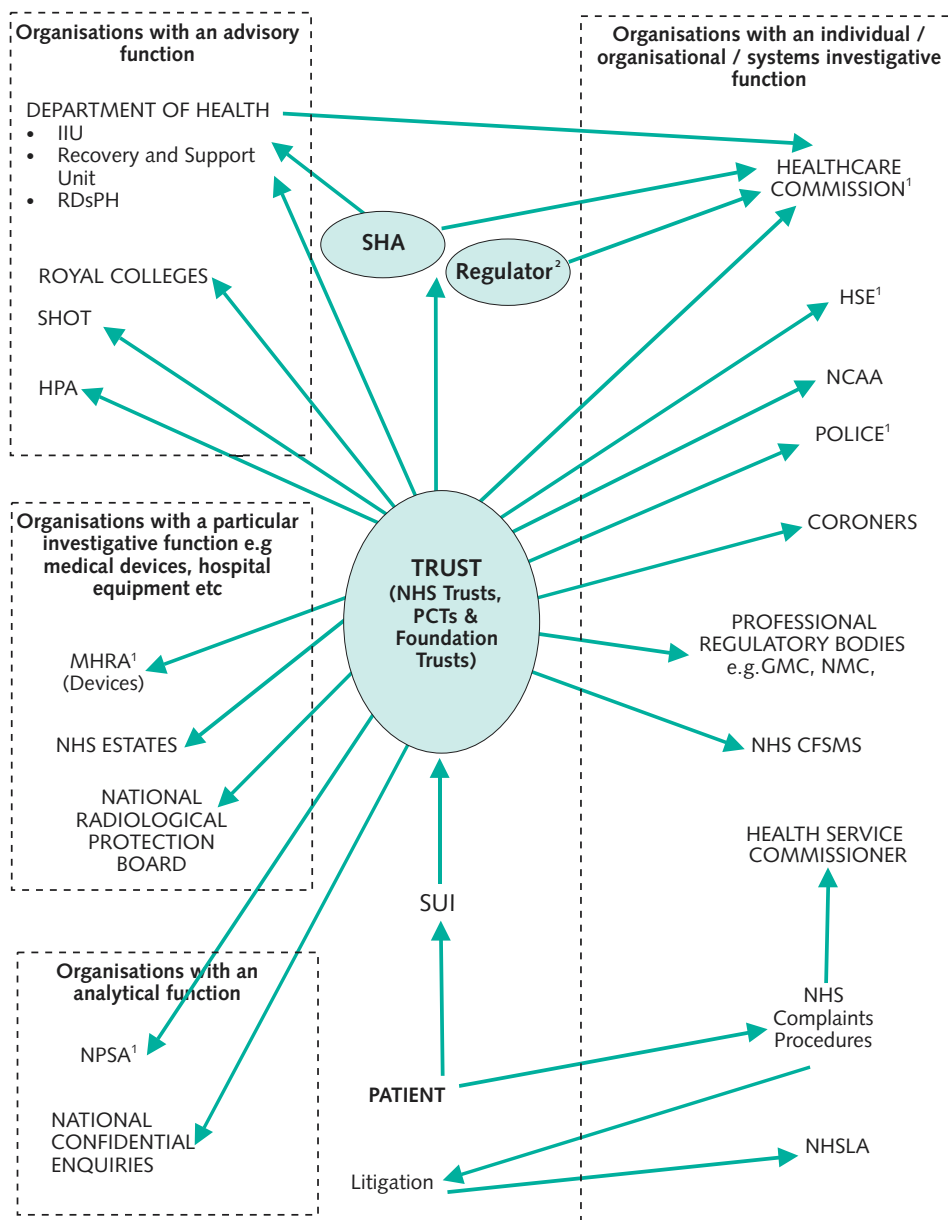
Organisations with an advisory function

DEPARTMENT OF HEALTH
- IIU
- Recovery and Support Unit
- RDsPH

ROYAL COLLEGES

SHOT

HPA

SHA

Regulator$^2$

Organisations with an individual / organisational / systems investigative function

HEALTHCARE COMMISSION$^1$

HSE$^1$

NCAA

POLICE$^1$

CORONERS

PROFESSIONAL REGULATORY BODIES e.g.GMC, NMC,

NHS CFSMS

HEALTH SERVICE COMMISSIONER

Organisations with a particular investigative function e.g medical devices, hospital equipment etc

MHRA$^1$ (Devices)

NHS ESTATES

NATIONAL RADIOLOGICAL PROTECTION BOARD

TRUST (NHS Trusts, PCTs & Foundation Trusts)

SUI

Organisations with an analytical function

NPSA$^1$

NATIONAL CONFIDENTIAL ENQUIRIES

PATIENT

NHS Complaints Procedures

Litigation

NHSLA